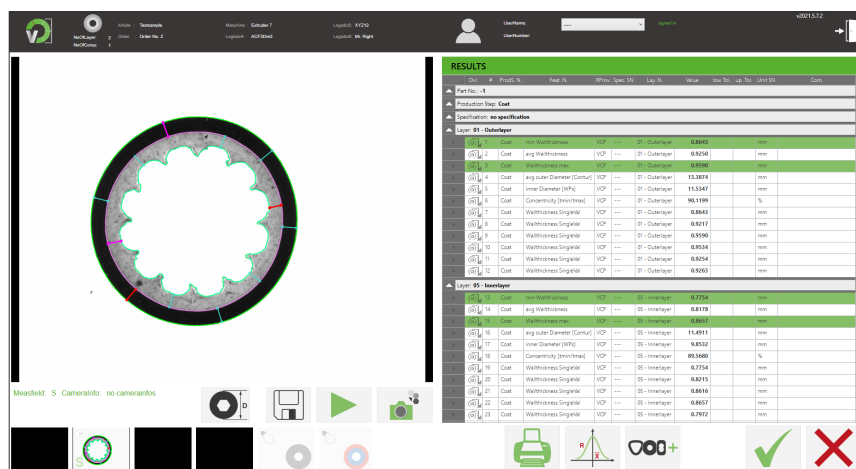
NoOfLayer: 2
NoOfCores: 1
Article: Testsample
Order: Order No. 3
Maschine: Extruder 7
LogisticA: ACF3Dm3
LogisticB: XY2t2
LogisticB: 66. Right
UserName:
UserNumber:
signed in
v2021.5.7.2

Measfield: S CameraInfo: no camerainfos

RESULTS

| Ovi | # | ProdS. N. | Feat. N. | RProv. | Spec. SN | Lay. N. | Value | low Tol. | up. Tol. | Unit SN | Com. |
|---|---|---|---|---|---|---|---|---|---|---|---|
| Part No.: -1 | | | | | | | | | | | |
| Production Step: Coat | | | | | | | | | | | |
| Specification: no specification | | | | | | | | | | | |
| Layer: 01 - Outerlayer | | | | | | | | | | | |
| | 1 | Coat | min Wallthickness | VCP | --- | 01 - Outerlayer | 0.8643 | | | mm | |
| | 2 | Coat | avg Wallthickness | VCP | --- | 01 - Outerlayer | 0.9250 | | | mm | |
| | 3 | Coat | Wallthickness max | VCP | --- | 01 - Outerlayer | 0.9590 | | | mm | |
| | 4 | Coat | avg outer Diameter [Contur] | VCP | --- | 01 - Outerlayer | 13.3874 | | | mm | |
| | 5 | Coat | inner Diameter [WPs] | VCP | --- | 01 - Outerlayer | 11.5347 | | | mm | |
| | 6 | Coat | Concentricity [tmin/tmax] | VCP | --- | 01 - Outerlayer | 90.1199 | | | % | |
| | 7 | Coat | Wallthickness Singlefeld | VCP | --- | 01 - Outerlayer | 0.8643 | | | mm | |
| | 8 | Coat | Wallthickness Singlefeld | VCP | --- | 01 - Outerlayer | 0.9217 | | | mm | |
| | 9 | Coat | Wallthickness Singlefeld | VCP | --- | 01 - Outerlayer | 0.9590 | | | mm | |
| | 10 | Coat | Wallthickness Singlefeld | VCP | --- | 01 - Outerlayer | 0.9534 | | | mm | |
| | 11 | Coat | Wallthickness Singlefeld | VCP | --- | 01 - Outerlayer | 0.9254 | | | mm | |
| | 12 | Coat | Wallthickness Singlefeld | VCP | --- | 01 - Outerlayer | 0.9263 | | | mm | |
| Layer: 05 - Innerlayer | | | | | | | | | | | |
| | 13 | Coat | min Wallthickness | VCP | --- | 05 - Innerlayer | 0.7754 | | | mm | |
| | 14 | Coat | avg Wallthickness | VCP | --- | 05 - Innerlayer | 0.8178 | | | mm | |
| | 15 | Coat | Wallthickness max | VCP | --- | 05 - Innerlayer | 0.8657 | | | mm | |
| | 16 | Coat | avg outer Diameter [Contur] | VCP | --- | 05 - Innerlayer | 11.4911 | | | mm | |
| | 17 | Coat | inner Diameter [WPs] | VCP | --- | 05 - Innerlayer | 9.8532 | | | mm | |
| | 18 | Coat | Concentricity [tmin/tmax] | VCP | --- | 05 - Innerlayer | 89.5680 | | | % | |
| | 19 | Coat | Wallthickness Singlefeld | VCP | --- | 05 - Innerlayer | 0.7754 | | | mm | |
| | 20 | Coat | Wallthickness Singlefeld | VCP | --- | 05 - Innerlayer | 0.8215 | | | mm | |
| | 21 | Coat | Wallthickness Singlefeld | VCP | --- | 05 - Innerlayer | 0.8616 | | | mm | |
| | 22 | Coat | Wallthickness Singlefeld | VCP | --- | 05 - Innerlayer | 0.8657 | | | mm | |
| | 23 | Coat | Wallthickness Singlefeld | VCP | --- | 05 - Innerlayer | 0.7972 | | | mm | |

S